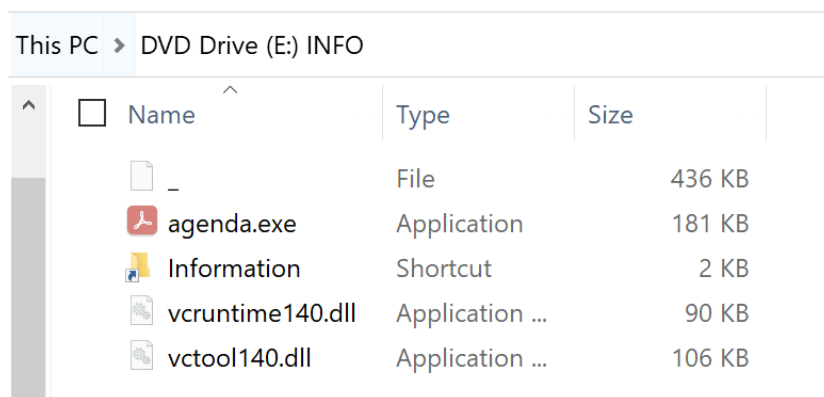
This PC > DVD Drive (E:) INFO

| Name | Type | Size |
|---|---|---|
| _ | File | 436 KB |
| agenda.exe | Application | 181 KB |
| Information | Shortcut | 2 KB |
| vcruntime140.dll | Application ... | 90 KB |
| vctool140.dll | Application ... | 106 KB |